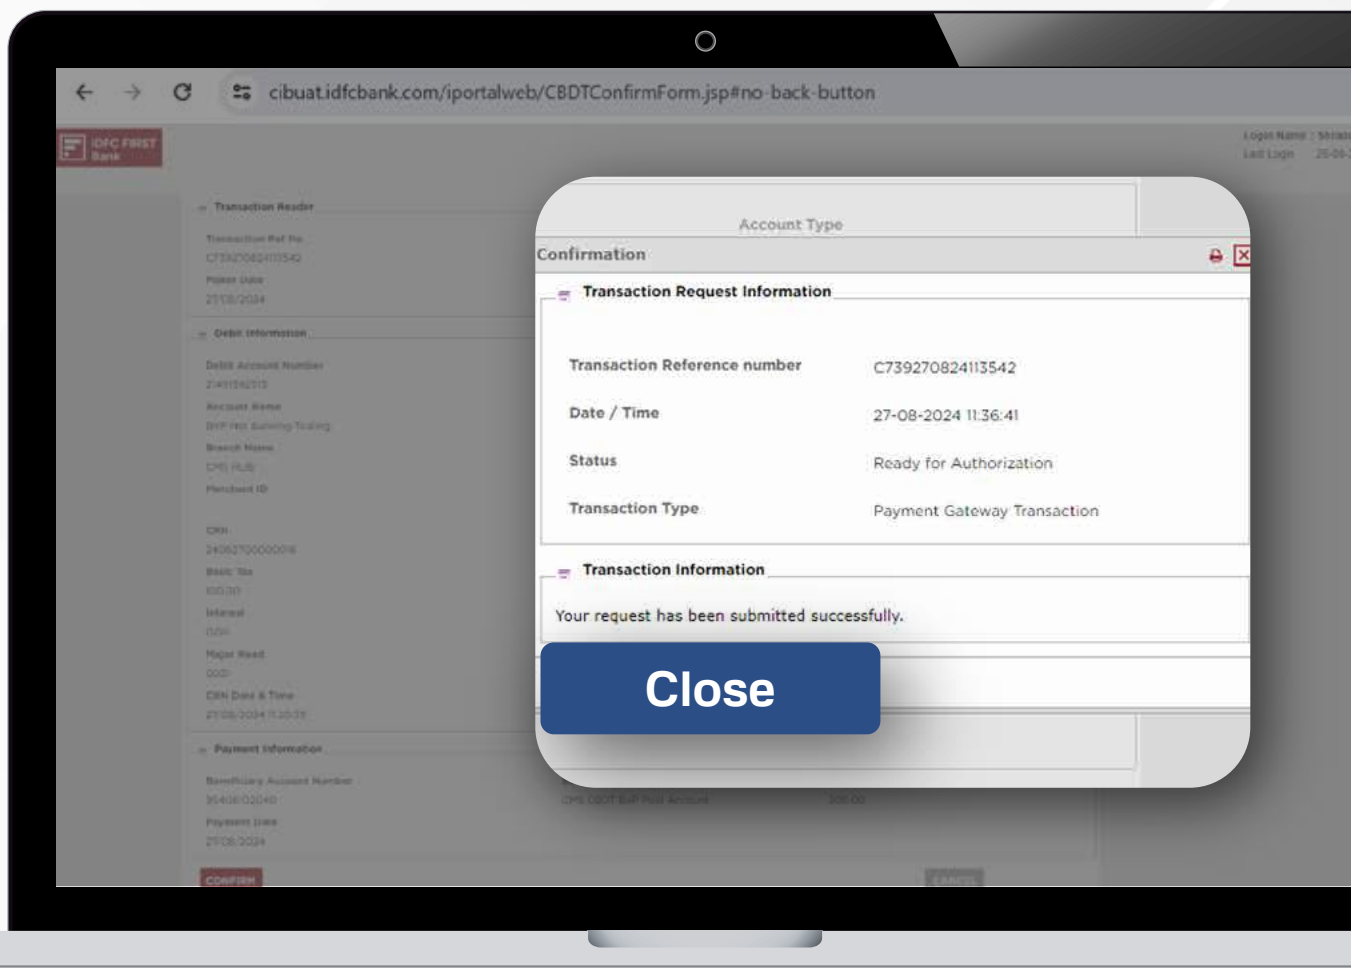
cibuat.idfcbank.com/iportalweb/CBDTConfirmForm.jsp#no-back-button

IDFC FIRST Bank

Logon Name : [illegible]
Last Login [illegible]

Transaction Header
Transaction Ref No
C739270824113542
Maker Date
27/08/2024

Debit Information
Debit Account Number
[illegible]
Account Name
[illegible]
Branch Name
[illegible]
Merchant ID

CRN
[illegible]
Basic Tax
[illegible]
Interest
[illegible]
Major Head
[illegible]
CRN Date & Time
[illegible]

Payment Information
Beneficiary Account Number
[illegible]
Payment Date
27/08/2024

CONFIRM
CANCEL

Account Type

Confirmation

Transaction Request Information

Transaction Reference number C739270824113542
Date / Time 27-08-2024 11:36:41
Status Ready for Authorization
Transaction Type Payment Gateway Transaction

Transaction Information

Your request has been submitted successfully.

Close

CMS CBDT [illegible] Account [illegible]